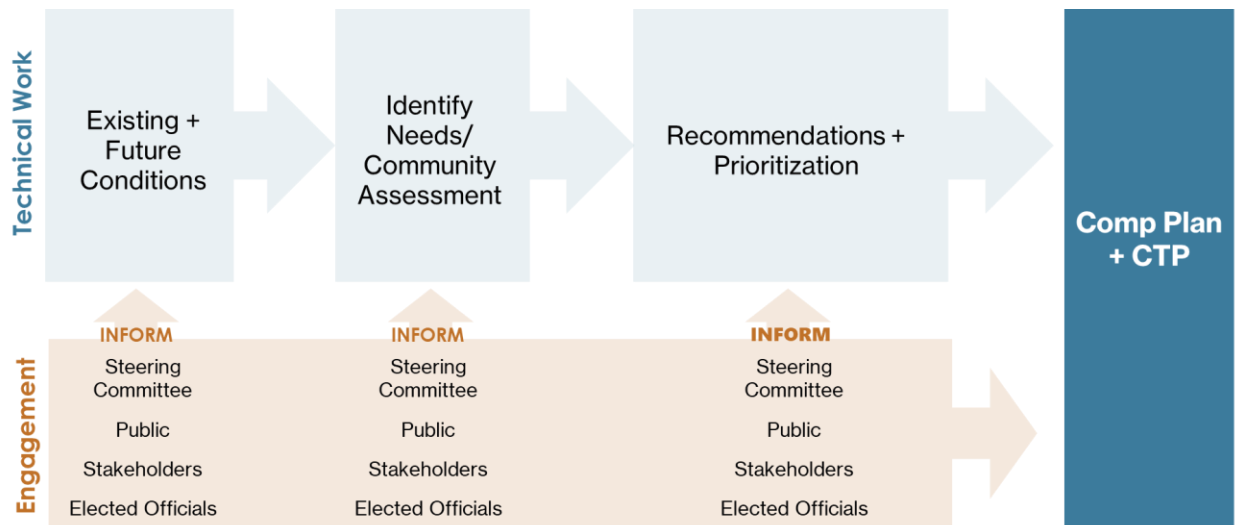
Technical Work

Existing + Future Conditions

Identify Needs/ Community Assessment

Recommendations + Prioritization

Comp Plan + CTP

Engagement

INFORM

Steering Committee

Public

Stakeholders

Elected Officials

INFORM

Steering Committee

Public

Stakeholders

Elected Officials

INFORM

Steering Committee

Public

Stakeholders

Elected Officials